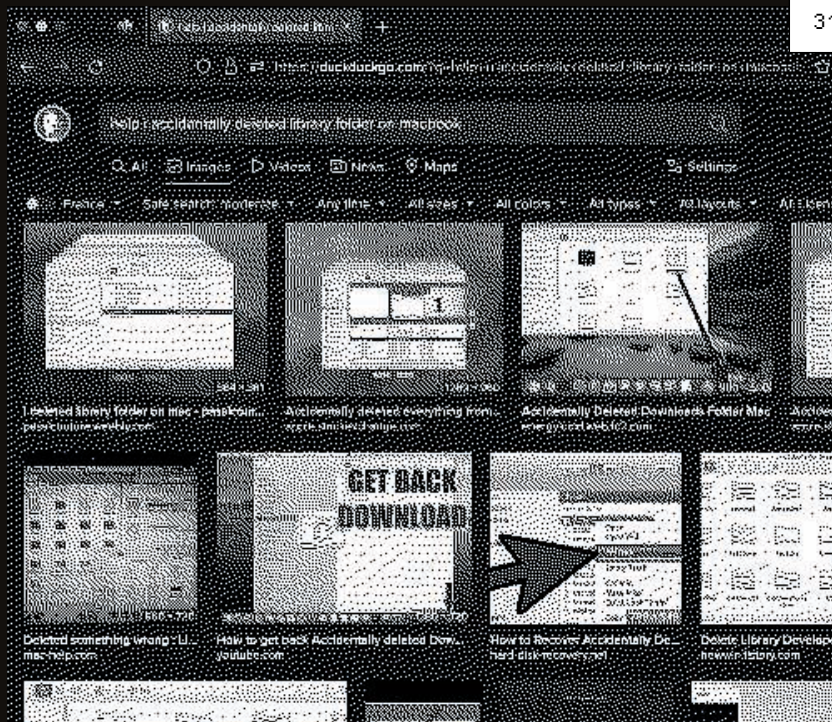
31

https://duckduckgo.com/?q=help+i+accidentally+deleted+library+folder+on+macbook

help i accidentally deleted library folder on macbook

All Images Videos News Maps Settings

France Safe search: moderate Any time All sizes All colors All types All layouts

I deleted library folder on mac - peaksoin... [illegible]

Accidentally deleted everything from... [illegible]

Accidentally Deleted Downloads Folder Mac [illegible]

Deleted something wrong : U... machelp.com

GET BACK DOWNLOAD

How to get back Accidentally deleted Dow... youtube.com

How to Recover Accidentally De... hard-disk-recovery.net

Delete Library Develop... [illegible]